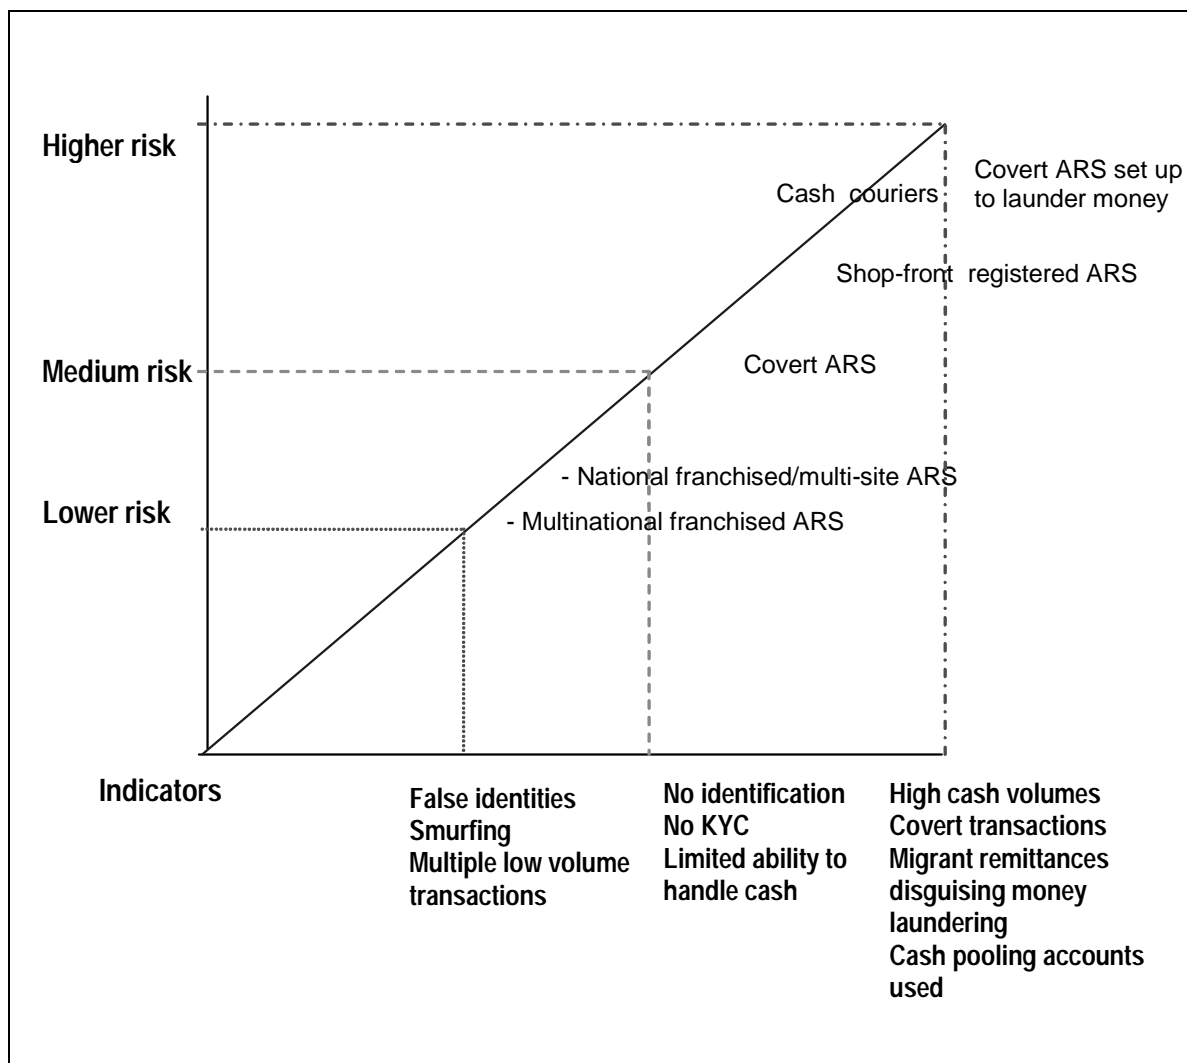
Higher risk

Medium risk

Lower risk

Cash couriers

Covert ARS set up to launder money

Shop-front registered ARS

Covert ARS

- National franchised/multi-site ARS

- Multinational franchised ARS

Indicators

False identities
Smurfing
Multiple low volume transactions

No identification
No KYC
Limited ability to handle cash

High cash volumes
Covert transactions
Migrant remittances disguising money laundering
Cash pooling accounts used